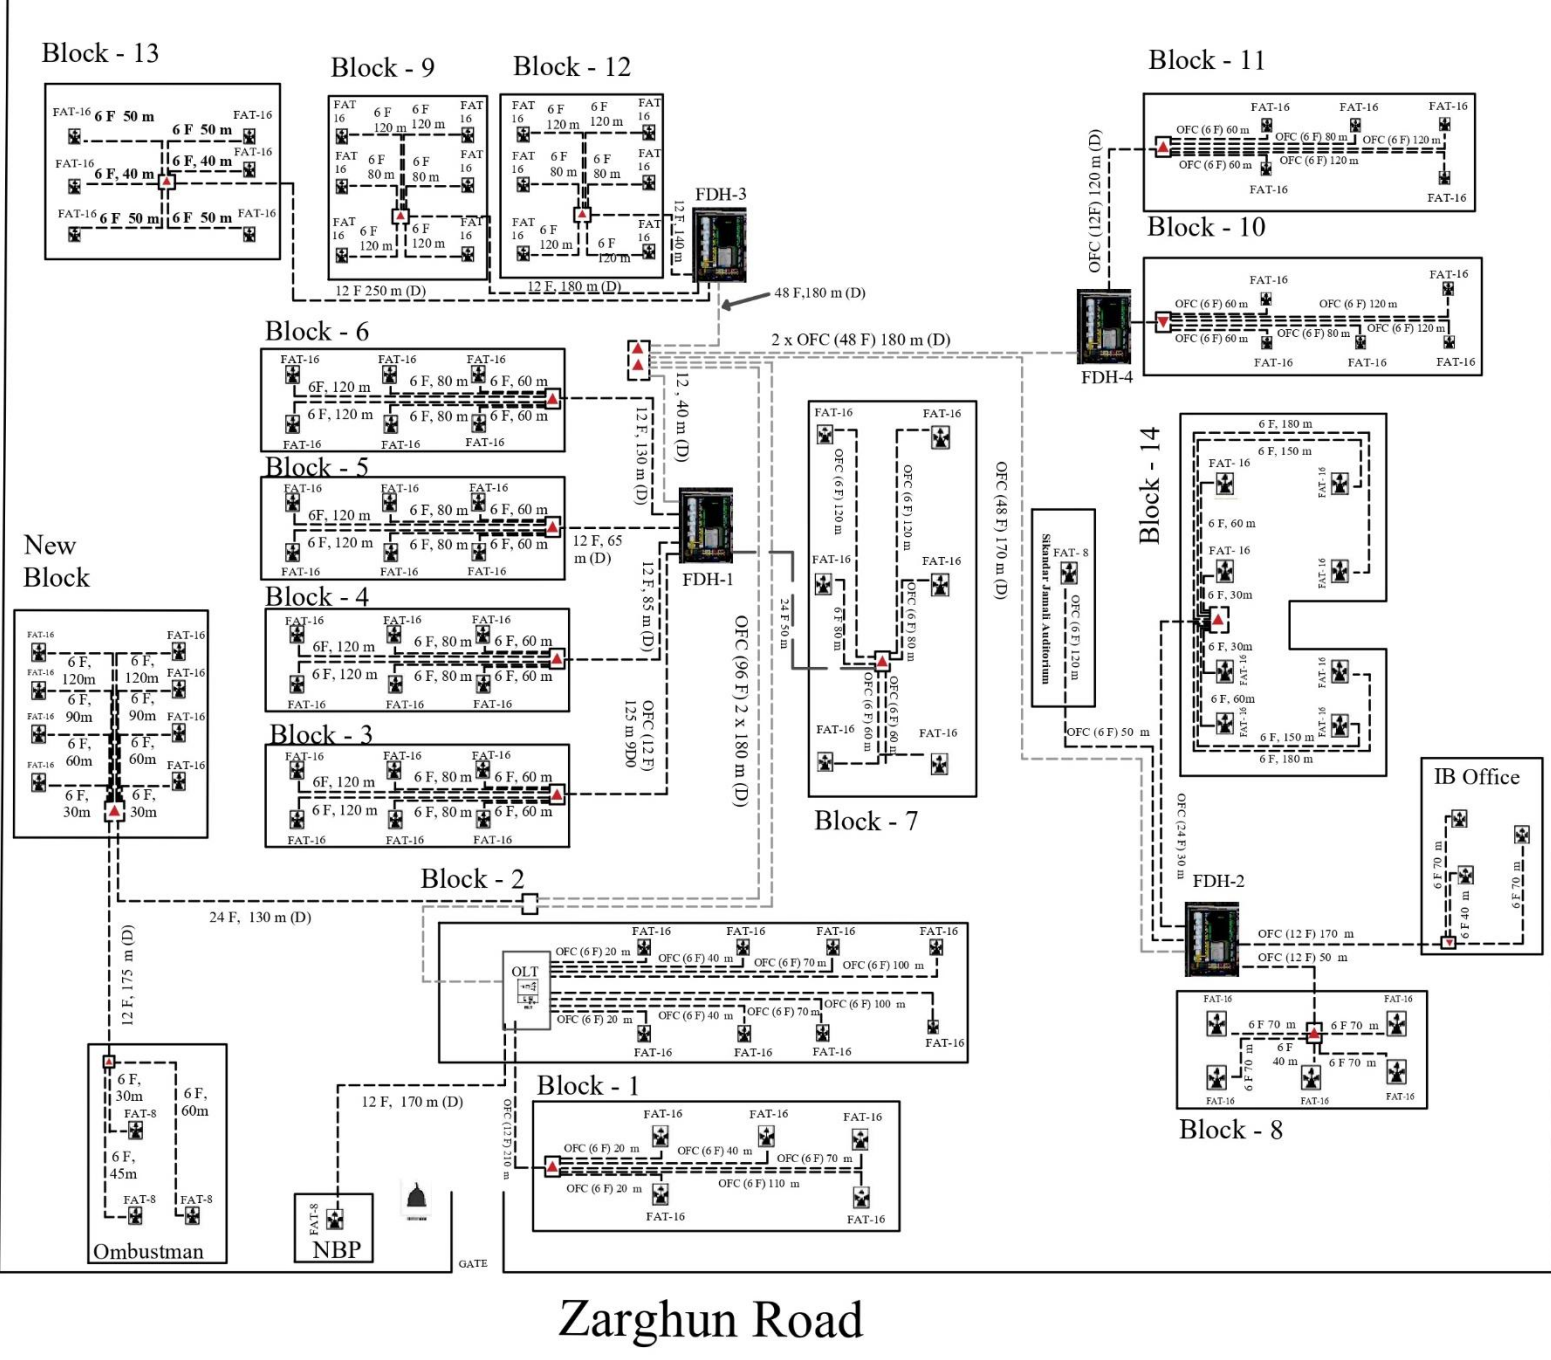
Block - 13

FAT-16 6 F 50 m FAT-16
6 F 50 m
FAT-16 6 F, 40 m FAT-16
6 F, 40 m
FAT-16 6 F 50 m 6 F 50 m FAT-16

Block - 9

FAT 16 6 F 120 m 6 F 120 m FAT 16
FAT 16 6 F 80 m 6 F 80 m FAT 16
FAT 16 6 F 120 m 6 F 120 m FAT 16

Block - 12

FAT 16 6 F 120 m 6 F 120 m FAT 16
FAT 16 6 F 80 m 6 F 80 m FAT 16
FAT 16 6 F 120 m 6 F 120 m FAT 16

FDH-3
12 F, 140 m
12 F 250 m (D)
12 F, 180 m (D)
48 F,180 m (D)

Block - 11

FAT-16 FAT-16 FAT-16
OFC (6 F) 60 m OFC (6 F) 80 m OFC (6 F) 120 m
OFC (6 F) 60 m OFC (6 F) 120 m
FAT-16 FAT-16

OFC (12F) 120 m (D)

Block - 10

FAT-16 FAT-16
OFC (6 F) 60 m OFC (6 F) 120 m
OFC (6 F) 60 m OFC (6 F) 80 m OFC (6 F) 120 m
FAT-16 FAT-16 FAT-16
FDH-4

2 x OFC (48 F) 180 m (D)

Block - 6

FAT-16 FAT-16 FAT-16
6F, 120 m 6 F, 80 m 6 F, 60 m
6 F, 120 m 6 F, 80 m 6 F, 60 m
FAT-16 FAT-16 FAT-16

12 , 40 m (D)
12 F, 130 m (D)

Block - 5

FAT-16 FAT-16 FAT-16
6F, 120 m 6 F, 80 m 6 F, 60 m
6 F, 120 m 6 F, 80 m 6 F, 60 m
FAT-16 FAT-16 FAT-16

12 F, 65 m (D)
FDH-1

Block - 4

FAT-16 FAT-16 FAT-16
6F, 120 m 6 F, 80 m 6 F, 60 m
6 F, 120 m 6 F, 80 m 6 F, 60 m
FAT-16 FAT-16 FAT-16

12 F, 85 m (D)
OFC (12 F) 125 m 9D0

Block - 3

FAT-16 FAT-16 FAT-16
6F, 120 m 6 F, 80 m 6 F, 60 m
6 F, 120 m 6 F, 80 m 6 F, 60 m
FAT-16 FAT-16 FAT-16

OFC (96 F) 2 x 180 m (D)
24 F 50 m

New Block

FAT-16 FAT-16
6 F, 120m 6 F, 120m
FAT-16 FAT-16
6 F, 90m 6 F, 90m
FAT-16 FAT-16
6 F, 60m 6 F, 60m
FAT-16 FAT-16
6 F, 30m 6 F, 30m

FAT-16 FAT-16
OFC (6 F) 120 m
OFC (6 F) 120 m
FAT-16 FAT-16
6 F 80 m
OFC (6 F) 80 m
OFC (6 F) 60 m
OFC (6 F) 60 m
FAT-16 FAT-16

Block - 7

OFC (48 F) 170 m (D)

Sikandar Jamali Auditorium
FAT- 8
OFC (6 F) 120 m
OFC (6 F) 50 m

Block - 14

6 F, 180 m
6 F, 150 m
FAT- 16 FAT-16
6 F, 60 m
FAT- 16 FAT-16
6 F, 30m
6 F, 30m
FAT-16 FAT-16
6 F, 60m
FAT-16 6 F, 150 m FAT-16
6 F, 180 m

OFC (24 F) 30 m

IB Office

6 F 70 m
6 F 40 m
6 F 70 m

Block - 2

24 F, 130 m (D)

12 F, 175 m (D)

OLT

FAT-16 FAT-16 FAT-16 FAT-16
OFC (6 F) 20 m OFC (6 F) 40 m OFC (6 F) 70 m OFC (6 F) 100 m
OFC (6 F) 100 m
OFC (6 F) 20 m OFC (6 F) 40 m OFC (6 F) 70 m
FAT-16 FAT-16 FAT-16 FAT-16

FDH-2
OFC (12 F) 170 m
OFC (12 F) 50 m

FAT-16 FAT-16
6 F 70 m 6 F 70 m
6 F 40 m
6 F 70 m 6 F 70 m
FAT-16 FAT-16 FAT-16

Block - 8

12 F, 170 m (D)
OFC (12 F) 210 m

Block - 1

FAT-16 FAT-16 FAT-16
OFC (6 F) 20 m OFC (6 F) 40 m OFC (6 F) 70 m
OFC (6 F) 20 m OFC (6 F) 110 m
FAT-16 FAT-16

6 F, 30m
FAT-8
6 F, 60m
6 F, 45m
FAT-8 FAT-8
Ombustman

FAT-8
NBP

GATE

Zarghun Road